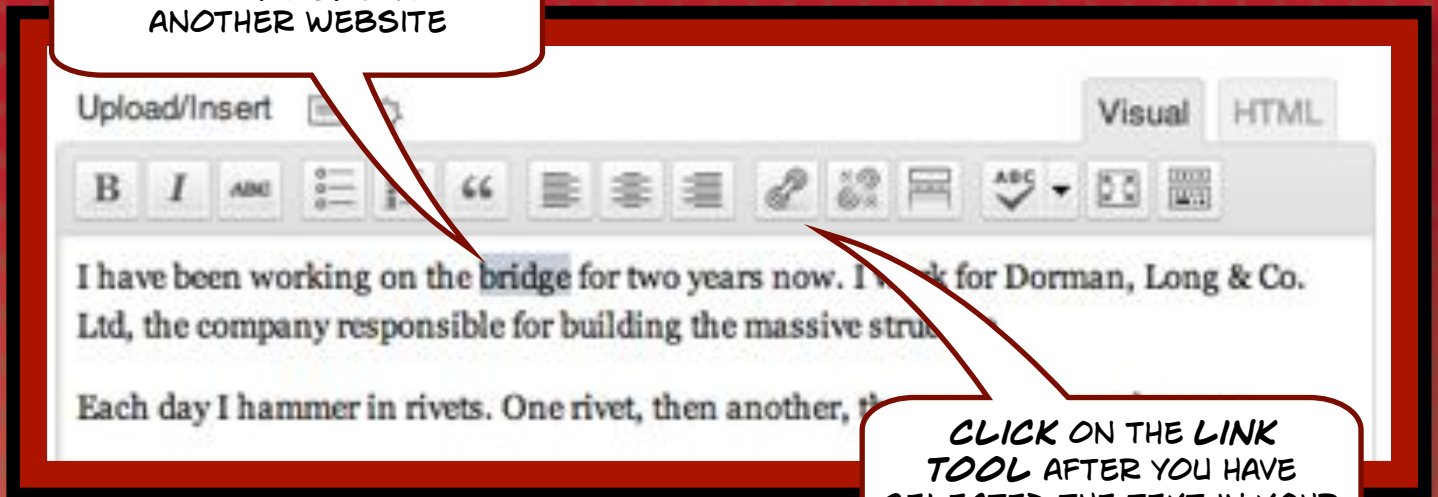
ANOTHER WEBSITE

Upload/Insert

Visual HTML

B I ABC

I have been working on the bridge for two years now. I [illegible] for Dorman, Long & Co. Ltd, the company responsible for building the massive stru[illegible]

Each day I hammer in rivets. One rivet, then another, th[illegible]

CLICK ON THE LINK TOOL AFTER YOU HAVE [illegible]